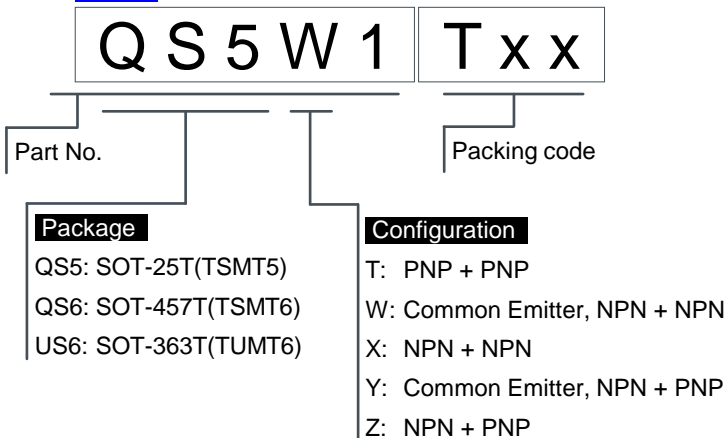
Q S 5 W 1 T x x

Part No.

Packing code

Package
QS5: SOT-25T(TSMT5)
QS6: SOT-457T(TSMT6)
US6: SOT-363T(TUMT6)

Configuration
T: PNP + PNP
W: Common Emitter, NPN + NPN
X: NPN + NPN
Y: Common Emitter, NPN + PNP
Z: NPN + PNP